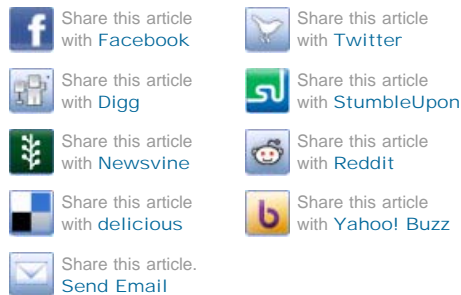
Share this article with Facebook

Share this article with Twitter

Share this article with Digg

Share this article with StumbleUpon

Share this article with Newsvine

Share this article with Reddit

Share this article with delicious

Share this article with Yahoo! Buzz

Share this article. Send Email